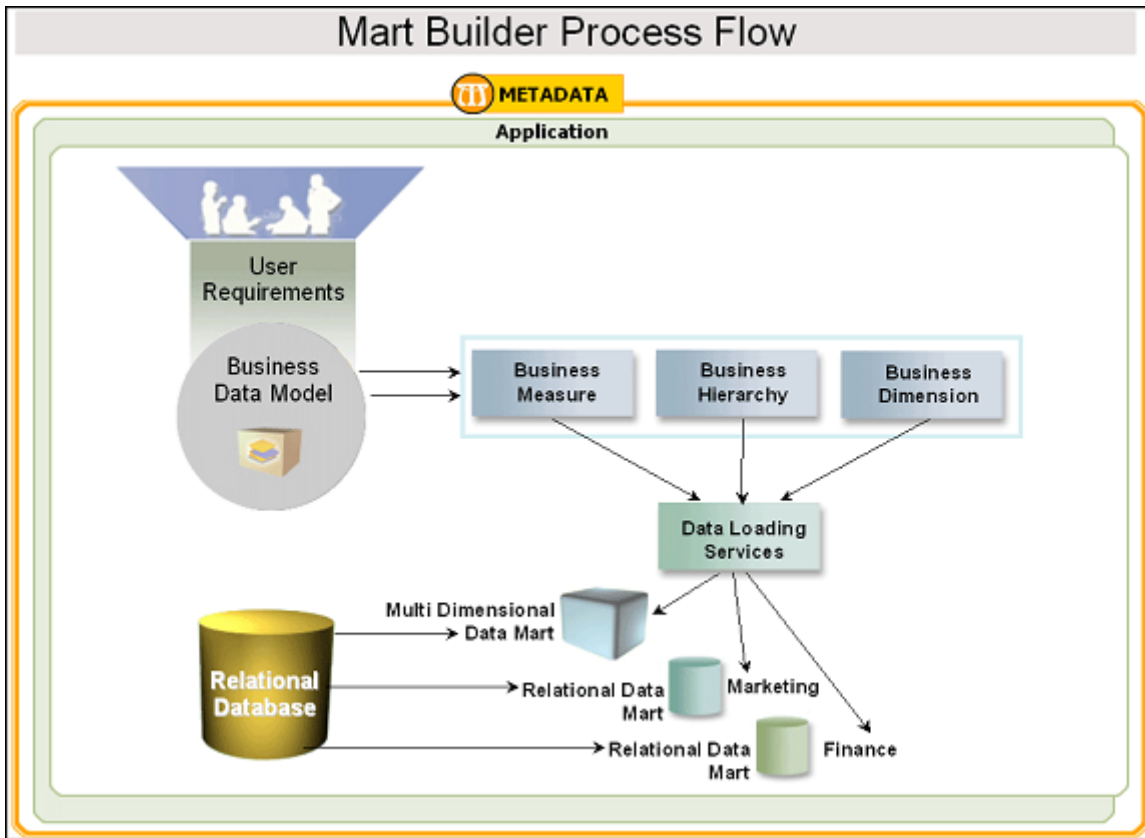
Mart Builder Process Flow

METADATA

Application

User Requirements

Business Data Model

Business Measure

Business Hierarchy

Business Dimension

Data Loading Services

Multi Dimensional Data Mart

Relational Database

Relational Data Mart

Marketing

Relational Data Mart

Finance